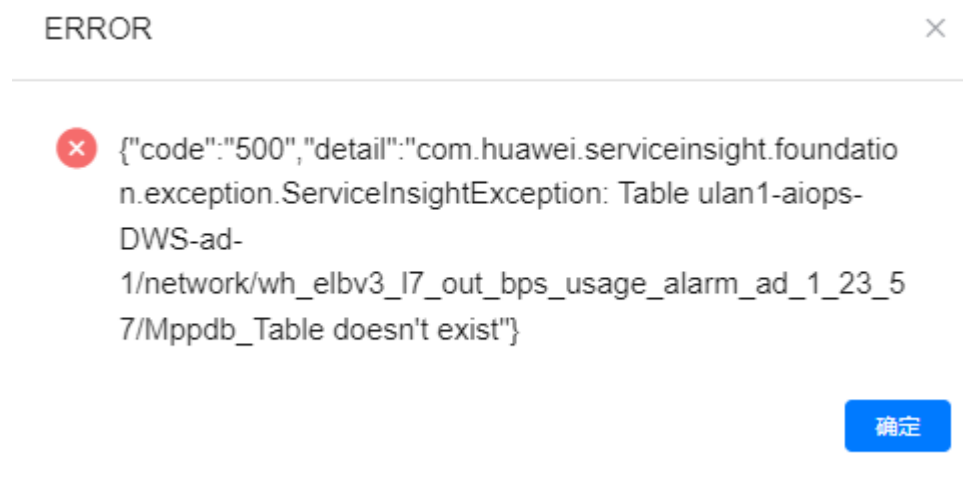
ERROR

×

{"code":"500","detail":"com.huawei.serviceinsight.foundation.exception.ServiceInsightException: Table ulan1-aiops-DWS-ad-1/network/wh_elbv3_l7_out_bps_usage_alarm_ad_1_23_57/Mppdb_Table doesn't exist"}

确定